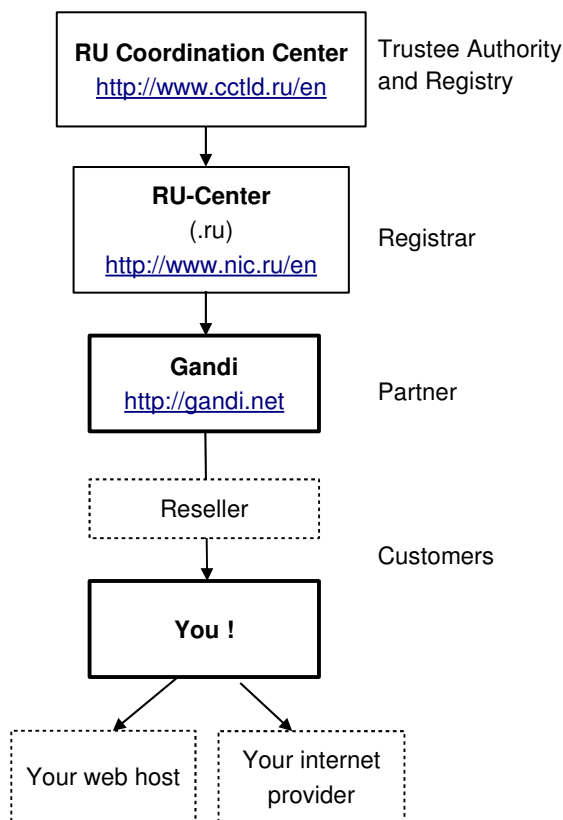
RU Coordination Center
http://www.cctld.ru/en

Trustee Authority and Registry

RU-Center
(.ru)
http://www.nic.ru/en

Registrar

Gandi
http://gandi.net

Partner

Reseller

Customers

You !

Your web host

Your internet provider